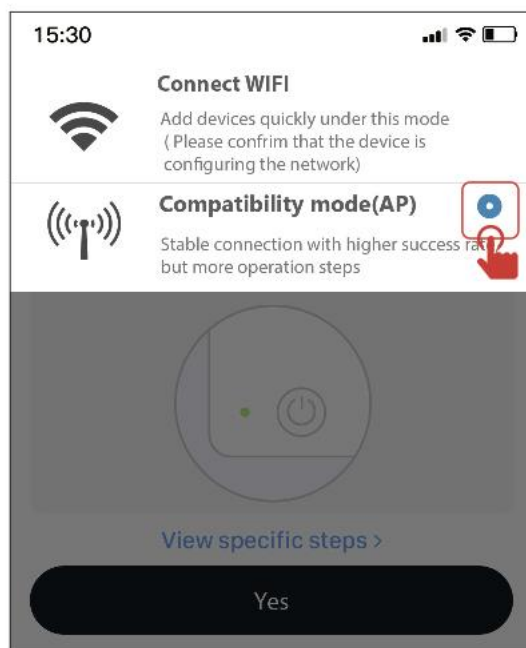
15:30

Connect WIFI

Add devices quickly under this mode ( Please confrim that the device is configuring the network)

Compatibility mode(AP)

Stable connection with higher success ra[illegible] but more operation steps

View specific steps >

Yes